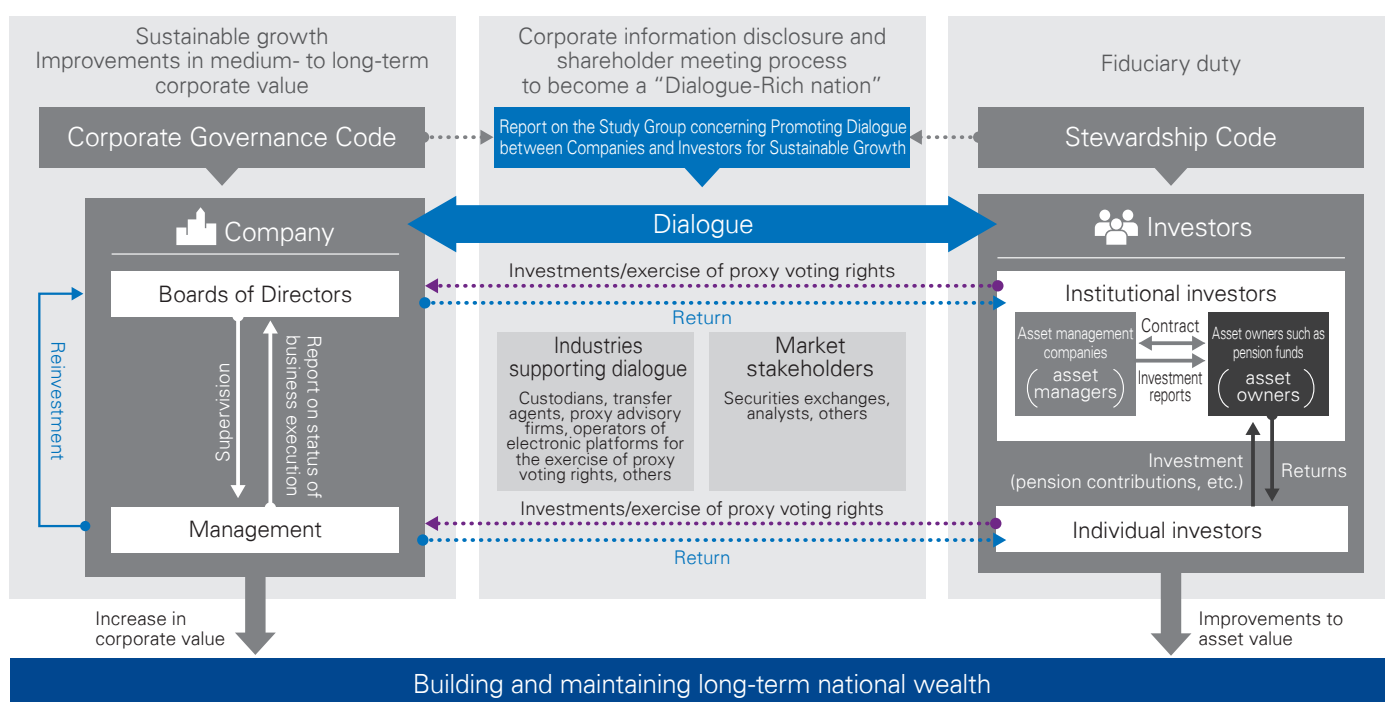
Sustainable growth
Improvements in medium- to long-term corporate value

Corporate information disclosure and shareholder meeting process to become a "Dialogue-Rich nation"

Fiduciary duty

Corporate Governance Code

Report on the Study Group concerning Promoting Dialogue between Companies and Investors for Sustainable Growth

Stewardship Code

Company

Dialogue

Investors

Investments/exercise of proxy voting rights

Boards of Directors

Return

Institutional investors

Reinvestment

Supervision

Report on status of business execution

Industries supporting dialogue

Custodians, transfer agents, proxy advisory firms, operators of electronic platforms for the exercise of proxy voting rights, others

Market stakeholders

Securities exchanges, analysts, others

Asset management companies
( asset managers )

Contract

Investment reports

Asset owners such as pension funds
( asset owners )

Investment
(pension contributions, etc.)

Returns

Investments/exercise of proxy voting rights

Management

Individual investors

Return

Increase in corporate value

Improvements to asset value

Building and maintaining long-term national wealth